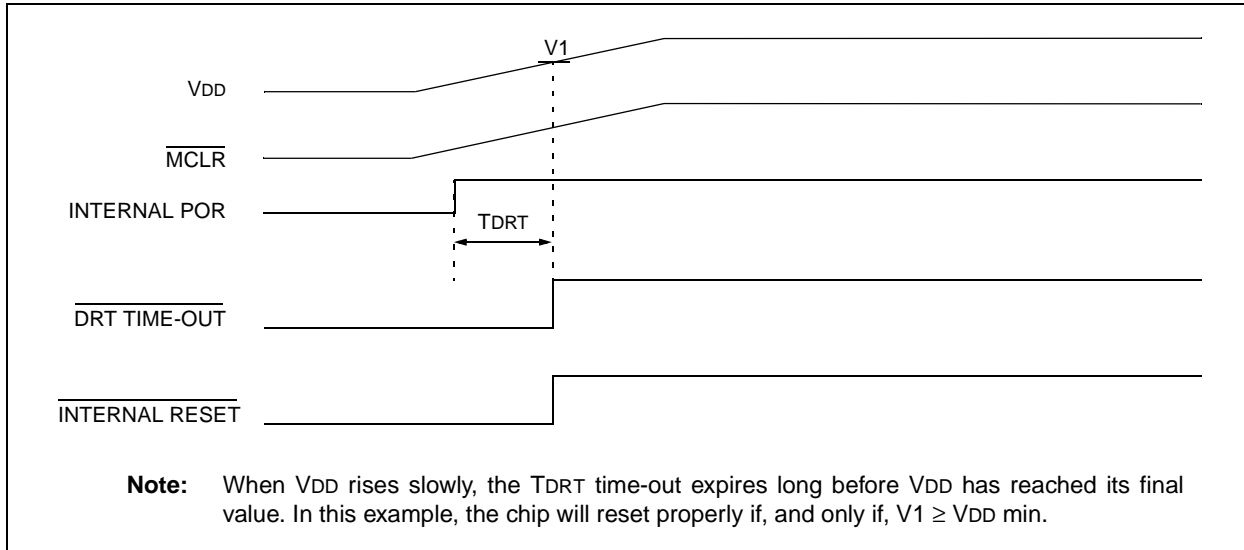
V1

VDD

$\overline{MCLR}$

INTERNAL POR

TDRT

$\overline{DRT\ TIME\text{-}OUT}$

$\overline{INTERNAL\ RESET}$

**Note:** When VDD rises slowly, the TDRT time-out expires long before VDD has reached its final value. In this example, the chip will reset properly if, and only if, V1 $\geq$ VDD min.